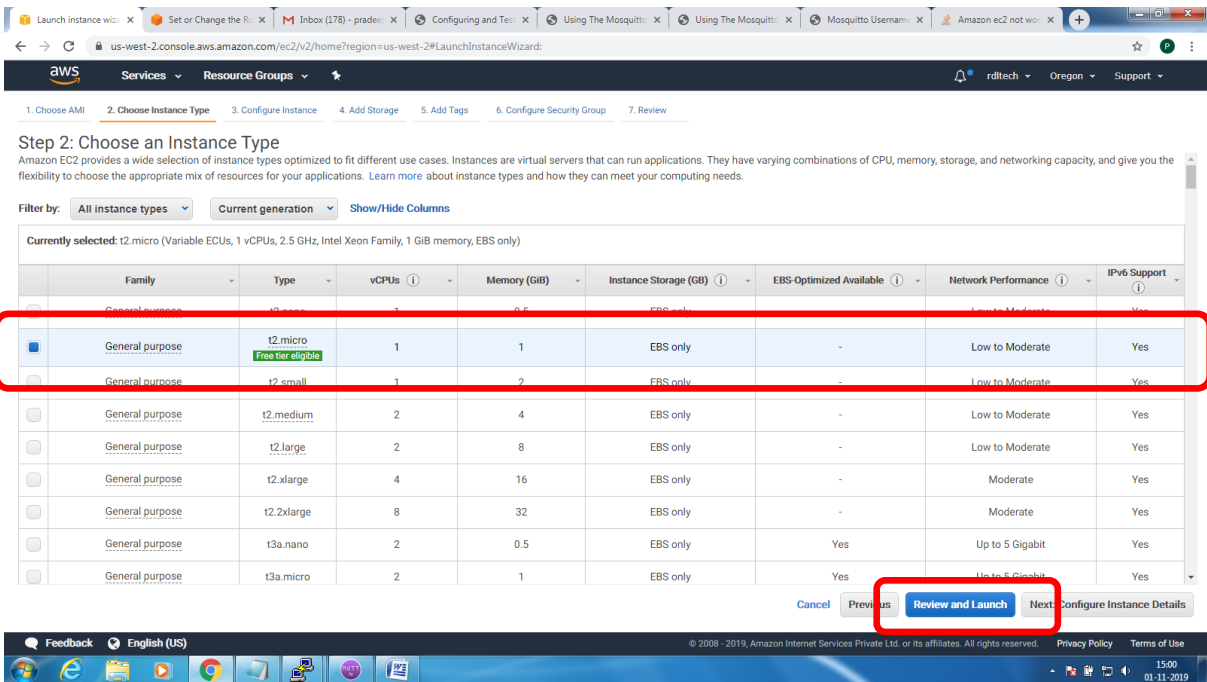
Launch instance wiza × | Set or Change the Ro × | Inbox (178) - pradee × | Configuring and Test × | Using The Mosquitto × | Using The Mosquitto × | Mosquitto Usernam × | Amazon ec2 not wor ×

us-west-2.console.aws.amazon.com/ec2/v2/home?region=us-west-2#LaunchInstanceWizard:

aws Services Resource Groups rdltech Oregon Support

1. Choose AMI 2. Choose Instance Type 3. Configure Instance 4. Add Storage 5. Add Tags 6. Configure Security Group 7. Review

Step 2: Choose an Instance Type

Amazon EC2 provides a wide selection of instance types optimized to fit different use cases. Instances are virtual servers that can run applications. They have varying combinations of CPU, memory, storage, and networking capacity, and give you the flexibility to choose the appropriate mix of resources for your applications. Learn more about instance types and how they can meet your computing needs.

Filter by: All instance types Current generation Show/Hide Columns

Currently selected: t2.micro (Variable ECUs, 1 vCPUs, 2.5 GHz, Intel Xeon Family, 1 GiB memory, EBS only)

| | Family | Type | vCPUs | Memory (GiB) | Instance Storage (GB) | EBS-Optimized Available | Network Performance | IPv6 Support |
|---|---|---|---|---|---|---|---|---|
| | General purpose | t2.nano | 1 | 0.5 | EBS only | - | Low to Moderate | Yes |
| | General purpose | t2.micro Free tier eligible | 1 | 1 | EBS only | - | Low to Moderate | Yes |
| | General purpose | t2.small | 1 | 2 | EBS only | - | Low to Moderate | Yes |
| | General purpose | t2.medium | 2 | 4 | EBS only | - | Low to Moderate | Yes |
| | General purpose | t2.large | 2 | 8 | EBS only | - | Low to Moderate | Yes |
| | General purpose | t2.xlarge | 4 | 16 | EBS only | - | Moderate | Yes |
| | General purpose | t2.2xlarge | 8 | 32 | EBS only | - | Moderate | Yes |
| | General purpose | t3a.nano | 2 | 0.5 | EBS only | Yes | Up to 5 Gigabit | Yes |
| | General purpose | t3a.micro | 2 | 1 | EBS only | Yes | Up to 5 Gigabit | Yes |

Cancel Previous Review and Launch Next: Configure Instance Details

Feedback English (US) © 2008 - 2019, Amazon Internet Services Private Ltd. or its affiliates. All rights reserved. Privacy Policy Terms of Use

15:00
01-11-2019